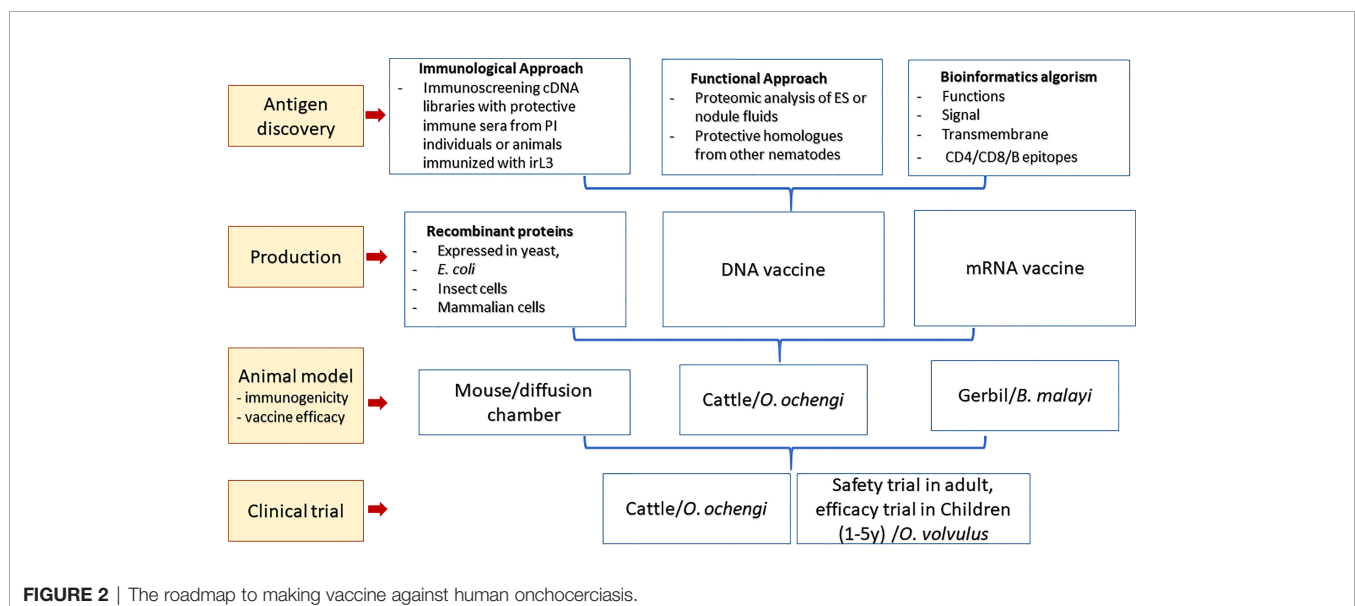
Antigen discovery

Immunological Approach
- Immunoscreening cDNA libraries with protective immune sera from PI individuals or animals immunized with irL3

Functional Approach
- Proteomic analysis of ES or nodule fluids
- Protective homologues from other nematodes

Bioinformatics algorism
- Functions
- Signal
- Transmembrane
- CD4/CD8/B epitopes

Production

Recombinant proteins
- Expressed in yeast,
- E. coli
- Insect cells
- Mammalian cells

DNA vaccine

mRNA vaccine

Animal model
- immunogenicity
- vaccine efficacy

Mouse/diffusion chamber

Cattle/O. ochengi

Gerbil/B. malayi

Clinical trial

Cattle/O. ochengi

Safety trial in adult, efficacy trial in Children (1-5y) /O. volvulus

FIGURE 2 | The roadmap to making vaccine against human onchocerciasis.